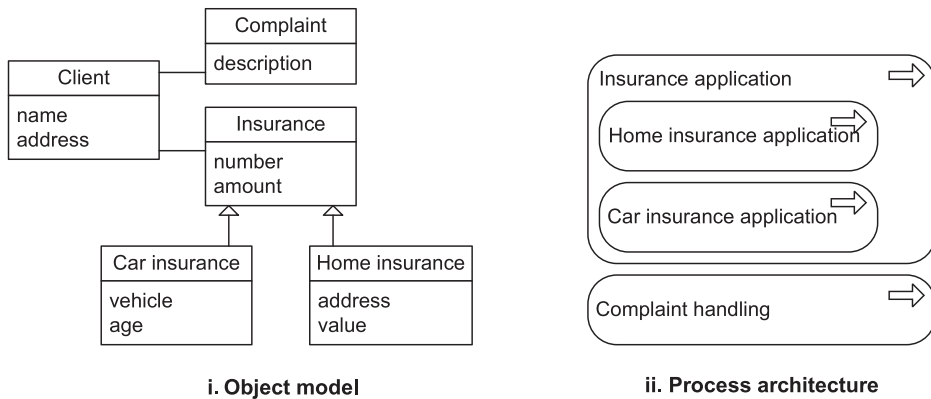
Complaint

description

Client

name
address

Insurance

number
amount

Car insurance

vehicle
age

Home insurance

address
value

i. Object model

Insurance application

Home insurance application

Car insurance application

Complaint handling

ii. Process architecture